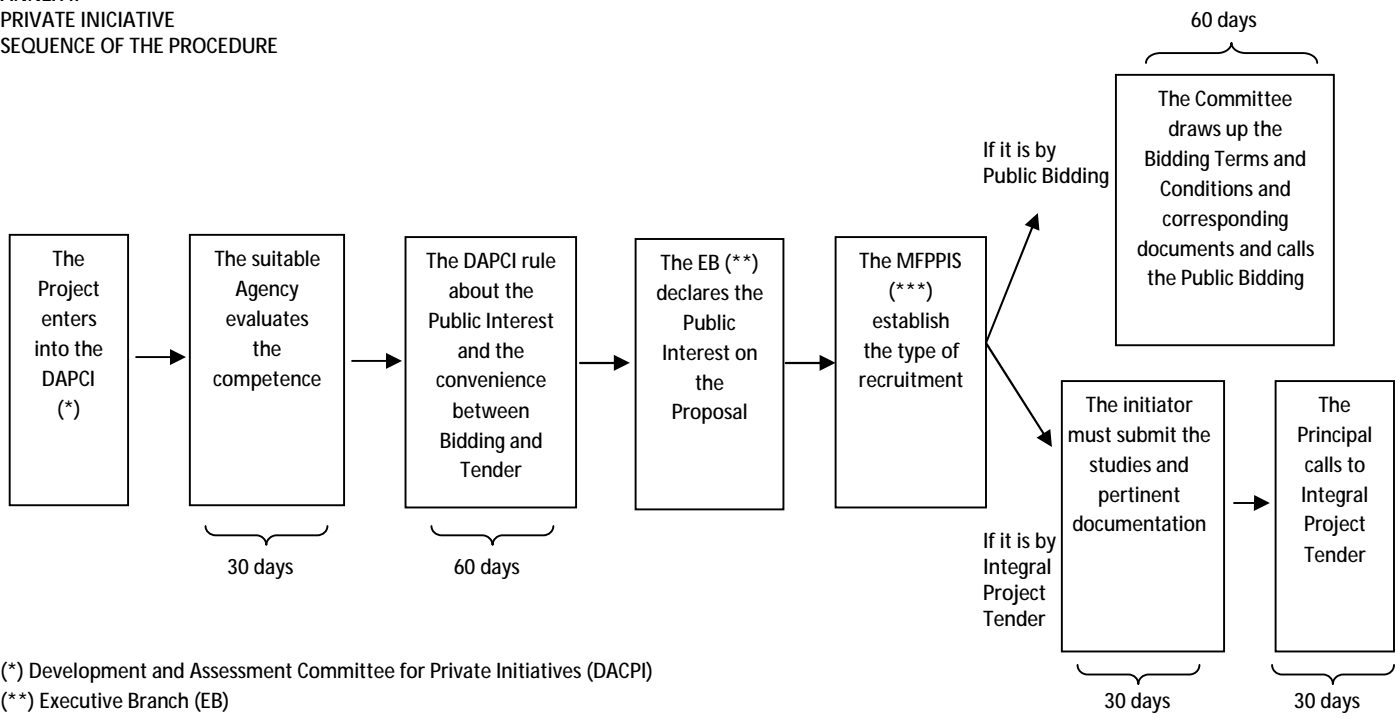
PRIVATE INICIATIVE
SEQUENCE OF THE PROCEDURE

60 days

The Committee draws up the Bidding Terms and Conditions and corresponding documents and calls the Public Bidding

If it is by Public Bidding

The Project enters into the DAPCI (*)

The suitable Agency evaluates the competence

The DAPCI rule about the Public Interest and the convenience between Bidding and Tender

The EB (**) declares the Public Interest on the Proposal

The MFPPIS (***) establish the type of recruitment

The initiator must submit the studies and pertinent documentation

The Principal calls to Integral Project Tender

30 days

60 days

If it is by Integral Project Tender

30 days

30 days

(*) Development and Assessment Committee for Private Initiatives (DACPI)
(**) Executive Branch (EB)